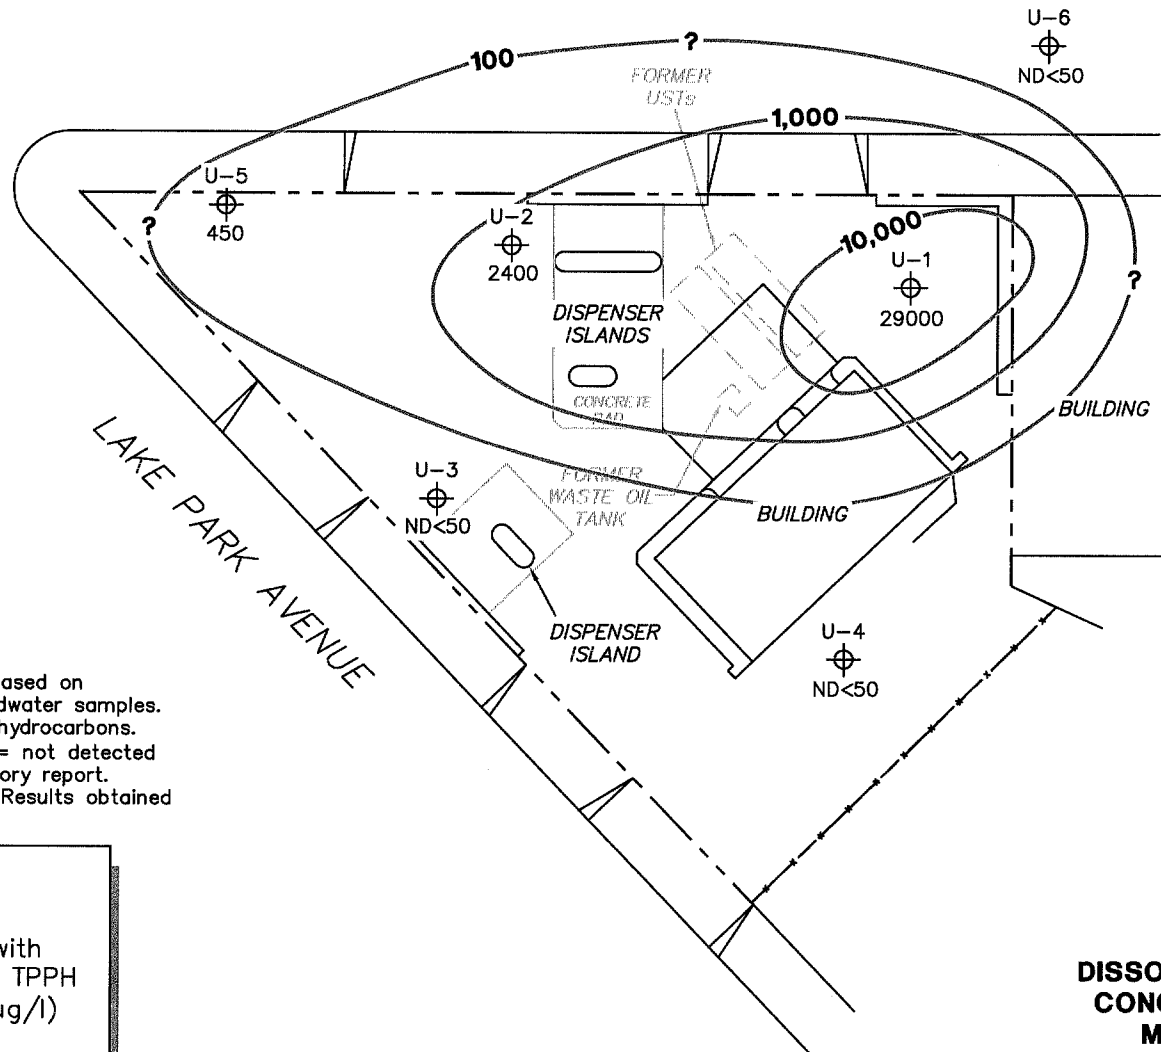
U–6
ND<50

100
?
FORMER USTs
1,000
U–5
450
?
U–2
2400
10,000
U–1
29000
?
DISPENSER ISLANDS
CONCRETE PAD
BUILDING
LAKE PARK AVENUE
U–3
ND<50
FORMER WASTE OIL TANK
BUILDING
DISPENSER ISLAND
U–4
ND<50

ased on
dwater samples.
hydrocarbons.
= not detected
ory report.
Results obtained

with
TPPH
ug/l)

DISSO
CON
M